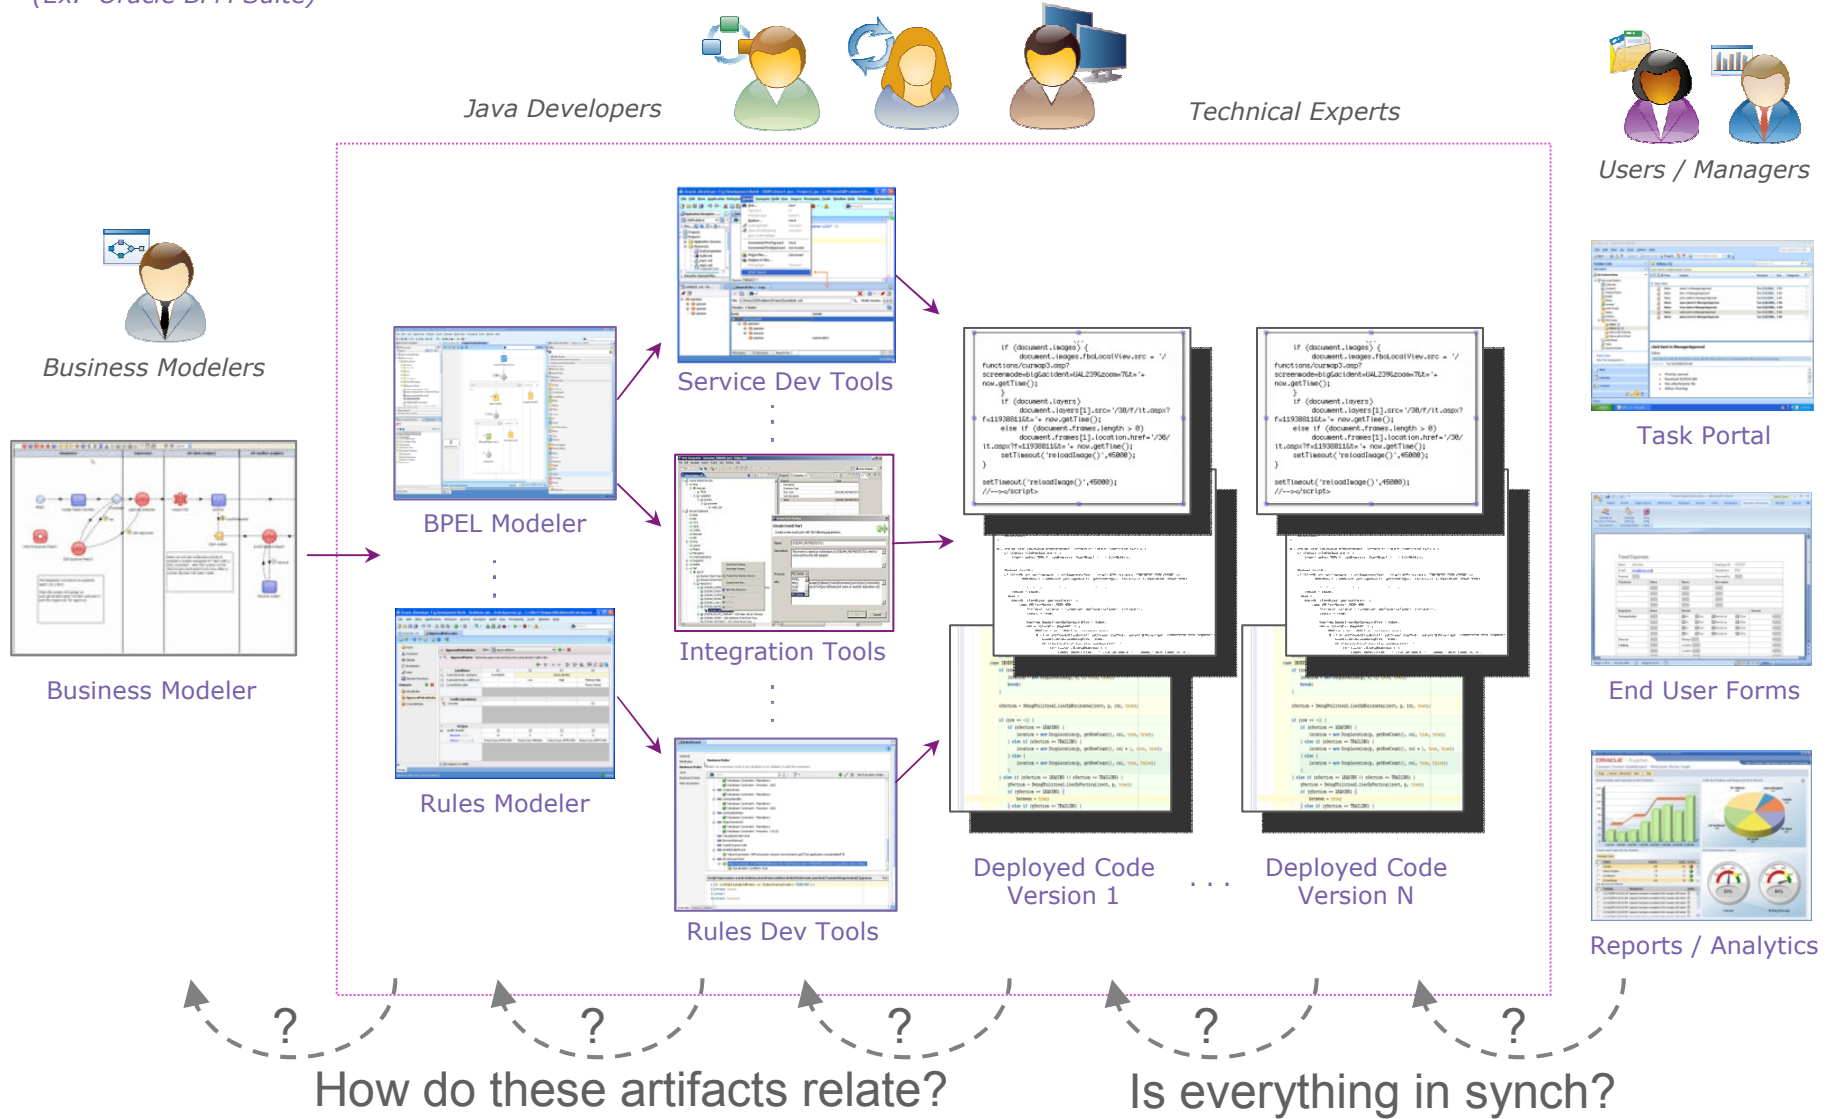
Java Developers

Technical Experts

Users / Managers

Business Modelers

Business Modeler

BPEL Modeler

Rules Modeler

Service Dev Tools

Integration Tools

Rules Dev Tools

Deployed Code Version 1

. . .

Deployed Code Version N

Task Portal

End User Forms

Reports / Analytics

? ? ? ? ?

How do these artifacts relate? Is everything in synch?